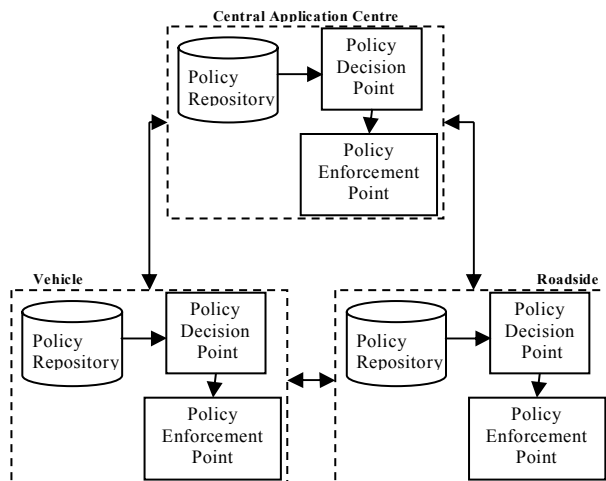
Central Application Centre

Policy Repository

Policy Decision Point

Policy Enforcement Point

Vehicle

Policy Repository

Policy Decision Point

Policy Enforcement Point

Roadside

Policy Repository

Policy Decision Point

Policy Enforcement Point